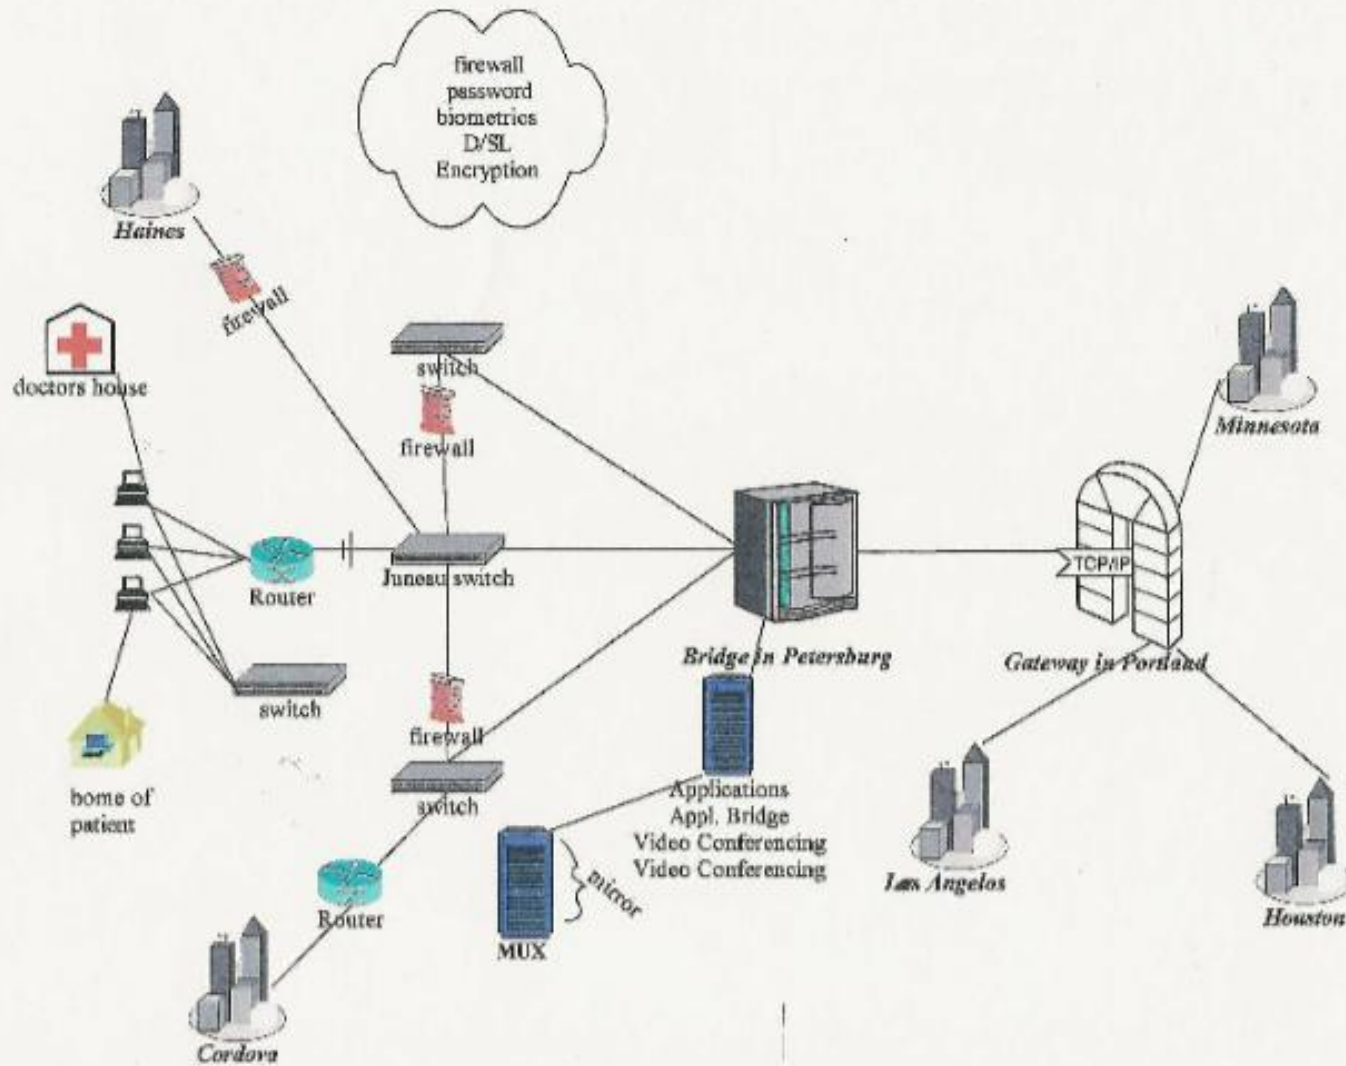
firewall
password
biometrics
D/SL
Encryption

Haines

firewall

doctors house

switch

firewall

Router

Juneau switch

switch

home of patient

firewall

switch

Router

Cordova

MUX

mirror

Applications
Appl. Bridge
Video Conferencing
Video Conferencing

Bridge in Petersburg

TCP/IP

Gateway in Portland

Minnesota

Las Angelos

Houston